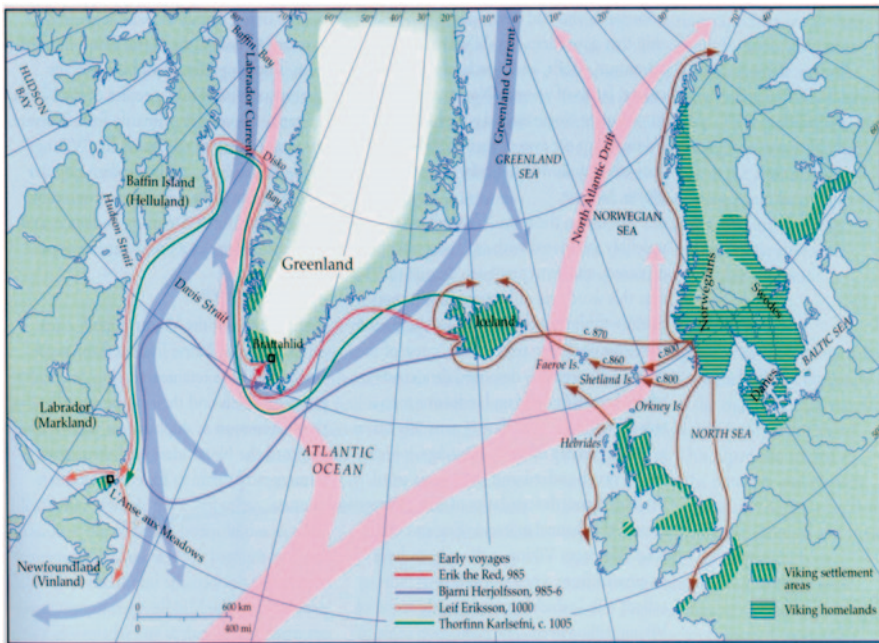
HUDSON BAY

Baffin Bay

Labrador Current

Greenland Current

60°

50°

40°

30°

20°

10°

10°

GREENLAND SEA

North Atlantic Drift

NORWEGIAN SEA

Disko Bay

Baffin Island (Helluland)

Hudson Strait

Greenland

Davis Strait

Brattahlid

Iceland

c. 870

c.860

c.800

c.800

Faeroe Is.

Shetland Is.

Orkney Is.

Norwegians

Swedes

BALTIC SEA

Danes

Hebrides

NORTH SEA

ATLANTIC OCEAN

Labrador (Markland)

L'Anse aux Meadows

Newfoundland (Vinland)

600 km

400 mi

Early voyages

Erik the Red, 985

Bjarni Herjolfsson, 985-6

Leif Eriksson, 1000

Thorfinn Karlsefni, c. 1005

Viking settlement areas

Viking homelands